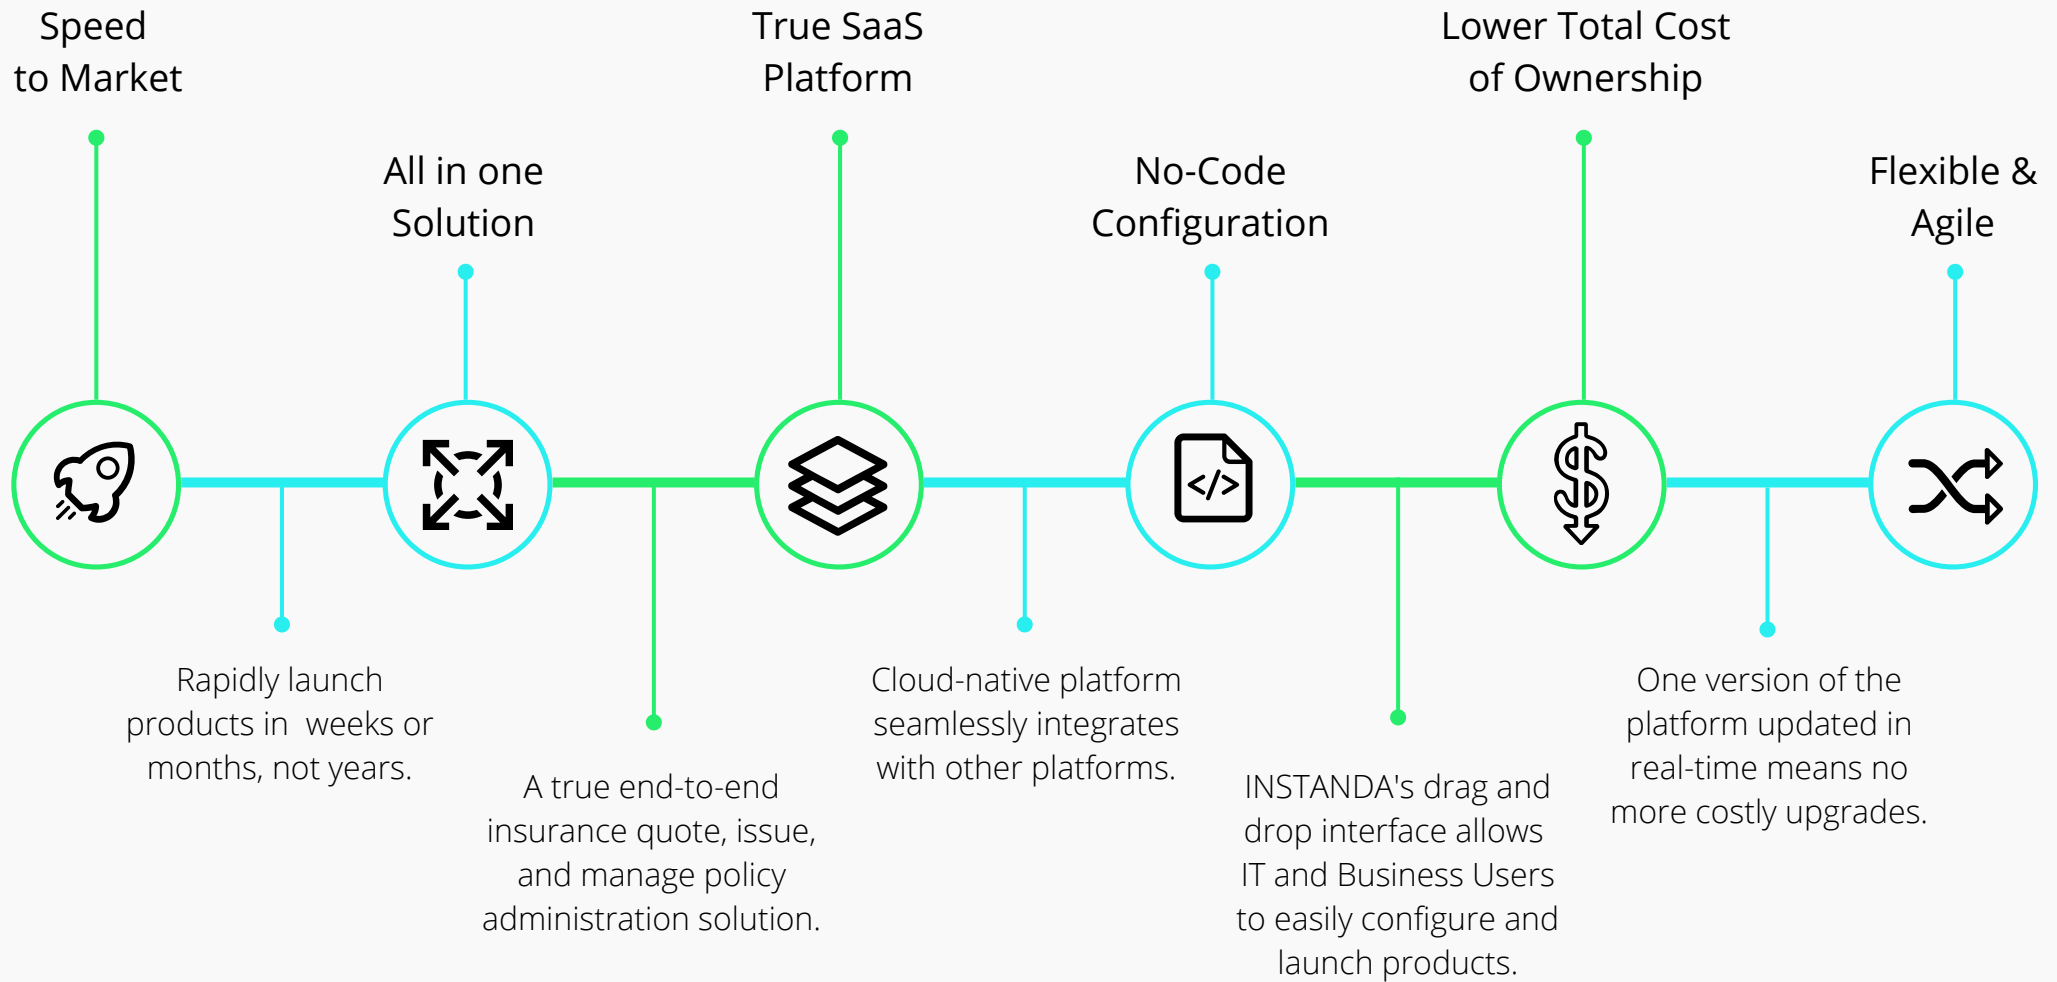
Speed to Market

Rapidly launch products in  weeks or months, not years.

All in one Solution

A true end-to-end insurance quote, issue, and manage policy administration solution.

True SaaS Platform

Cloud-native platform seamlessly integrates with other platforms.

No-Code Configuration

</>

INSTANDA's drag and drop interface allows IT and Business Users to easily configure and launch products.

Lower Total Cost of Ownership

One version of the platform updated in real-time means no more costly upgrades.

Flexible & Agile